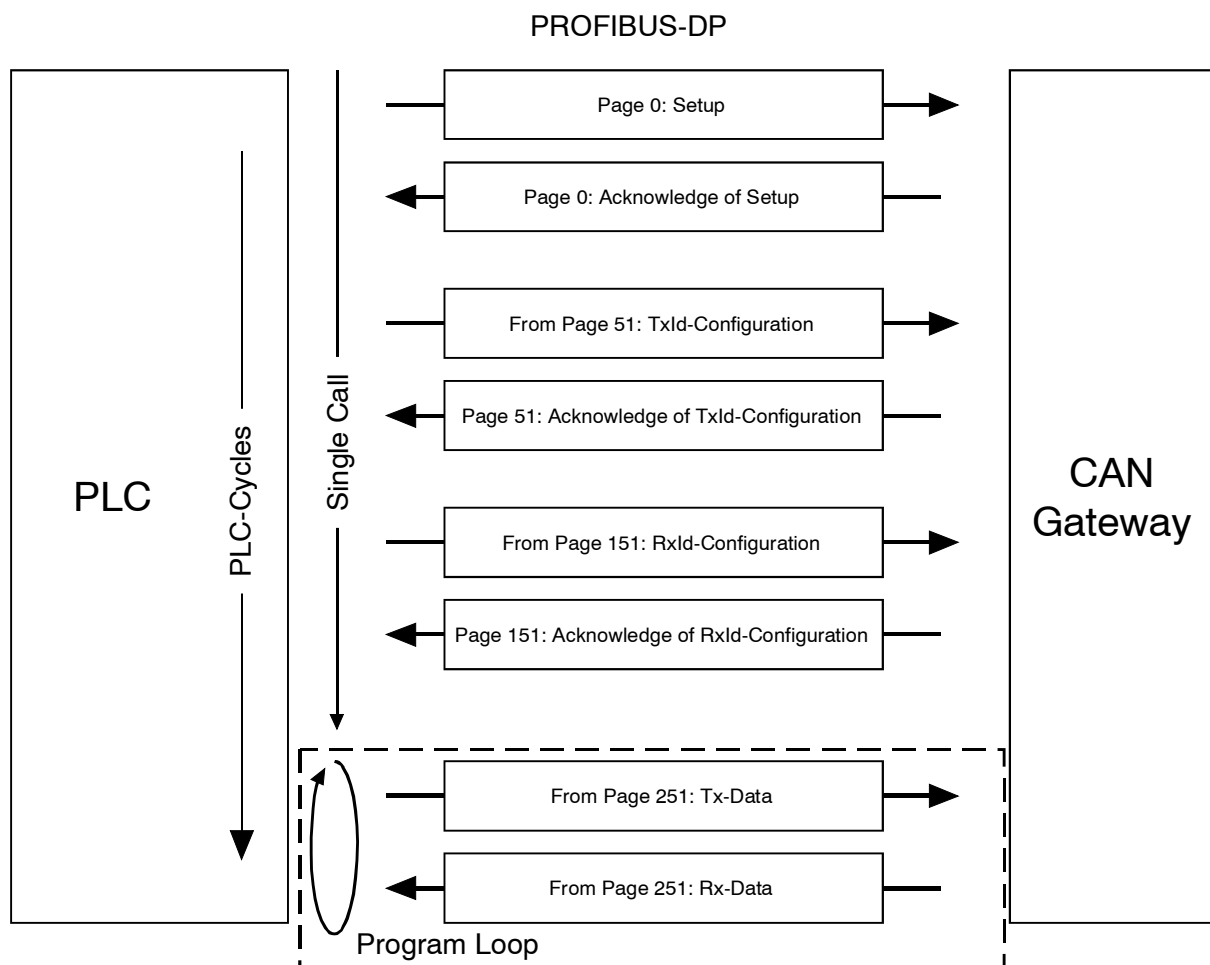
PROFIBUS-DP

PLC

PLC-Cycles

Single Call

Page 0: Setup

Page 0: Acknowledge of Setup

From Page 51: TxId-Configuration

Page 51: Acknowledge of TxId-Configuration

From Page 151: RxId-Configuration

Page 151: Acknowledge of RxId-Configuration

From Page 251: Tx-Data

From Page 251: Rx-Data

Program Loop

CAN Gateway